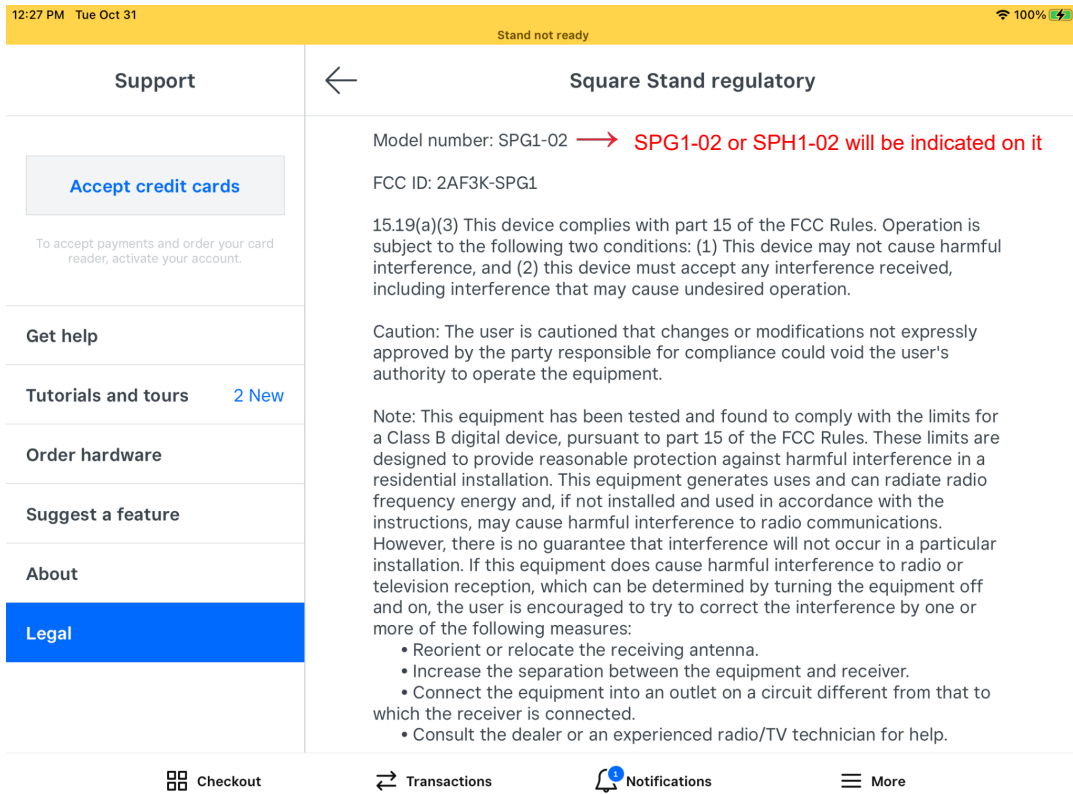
12:27 PM Tue Oct 31
100%
Stand not ready

Support

Accept credit cards

To accept payments and order your card reader, activate your account.

Get help

Tutorials and tours 2 New

Order hardware

Suggest a feature

About

Legal

Square Stand regulatory

Model number: SPG1-02 SPG1-02 or SPH1-02 will be indicated on it

FCC ID: 2AF3K-SPG1

15.19(a)(3) This device complies with part 15 of the FCC Rules. Operation is subject to the following two conditions: (1) This device may not cause harmful interference, and (2) this device must accept any interference received, including interference that may cause undesired operation.

Caution: The user is cautioned that changes or modifications not expressly approved by the party responsible for compliance could void the user's authority to operate the equipment.

Note: This equipment has been tested and found to comply with the limits for a Class B digital device, pursuant to part 15 of the FCC Rules. These limits are designed to provide reasonable protection against harmful interference in a residential installation. This equipment generates uses and can radiate radio frequency energy and, if not installed and used in accordance with the instructions, may cause harmful interference to radio communications. However, there is no guarantee that interference will not occur in a particular installation. If this equipment does cause harmful interference to radio or television reception, which can be determined by turning the equipment off and on, the user is encouraged to try to correct the interference by one or more of the following measures:
• Reorient or relocate the receiving antenna.
• Increase the separation between the equipment and receiver.
• Connect the equipment into an outlet on a circuit different from that to which the receiver is connected.
• Consult the dealer or an experienced radio/TV technician for help.

Checkout Transactions 1 Notifications More